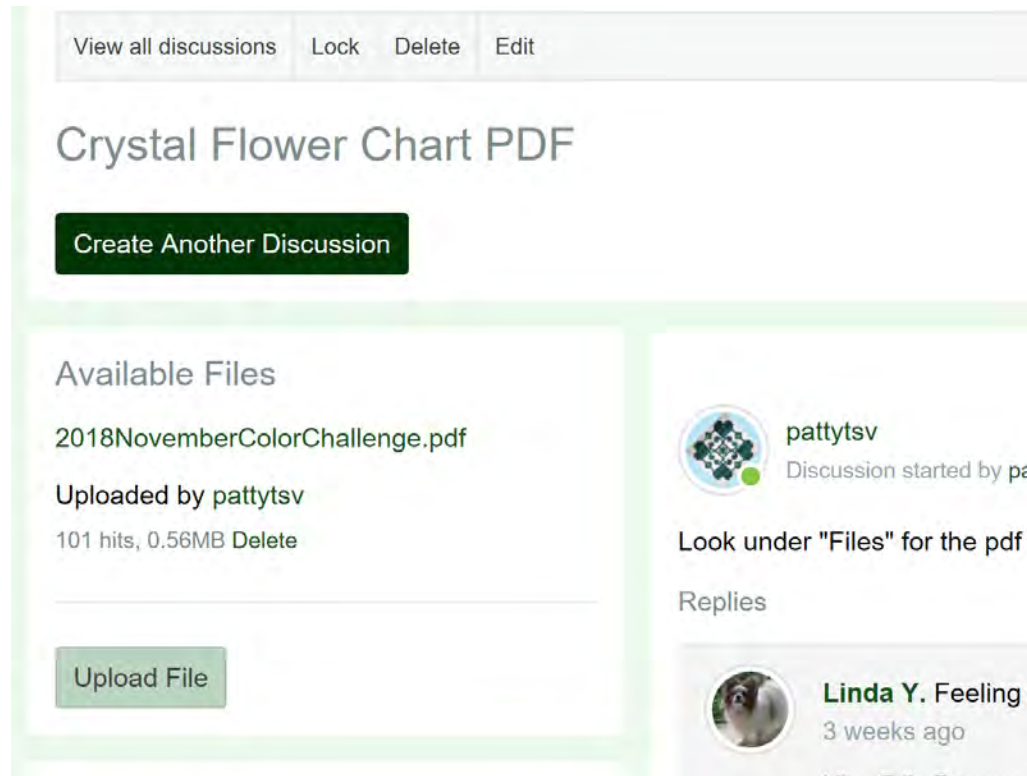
View all discussions Lock Delete Edit

Crystal Flower Chart PDF

Create Another Discussion

Available Files

2018NovemberColorChallenge.pdf

Uploaded by pattytsv

101 hits, 0.56MB Delete

Upload File

pattytsv

Discussion started by pa

Look under "Files" for the pdf

Replies

Linda Y. Feeling

3 weeks ago